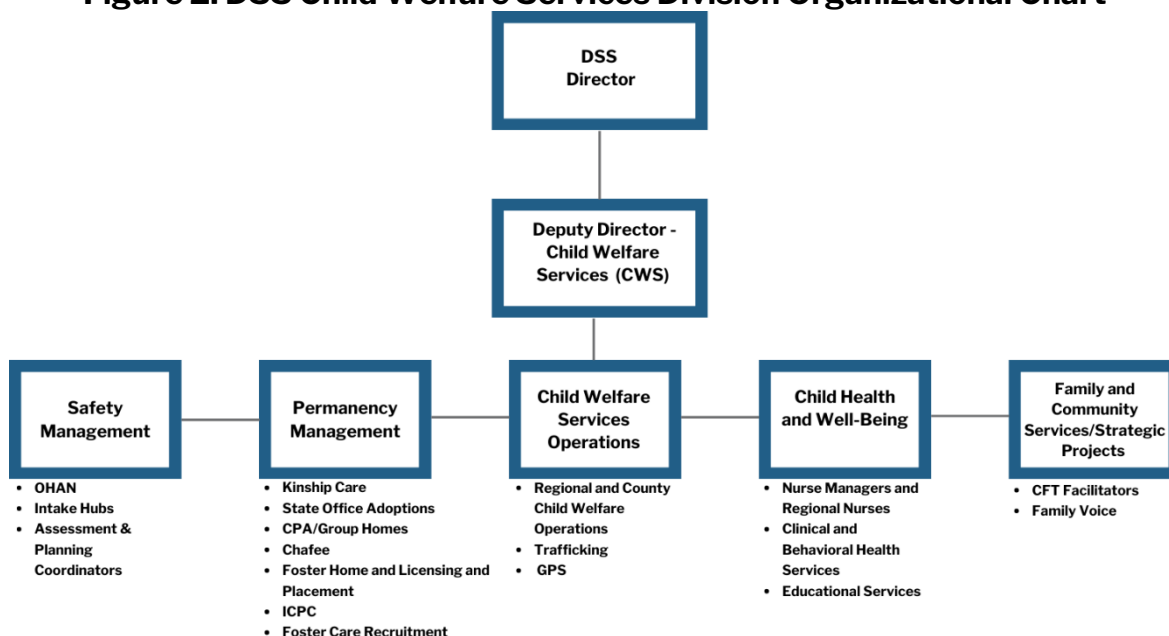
DSS Director

Deputy Director - Child Welfare Services (CWS)

Safety Management

- OHAN
- Intake Hubs
- Assessment & Planning Coordinators

Permanency Management

- Kinship Care
- State Office Adoptions
- CPA/Group Homes
- Chafee
- Foster Home and Licensing and Placement
- ICPC
- Foster Care Recruitment

Child Welfare Services Operations

- Regional and County Child Welfare Operations
- Trafficking
- GPS

Child Health and Well-Being

- Nurse Managers and Regional Nurses
- Clinical and Behavioral Health Services
- Educational Services

Family and Community Services/Strategic Projects

- CFT Facilitators
- Family Voice